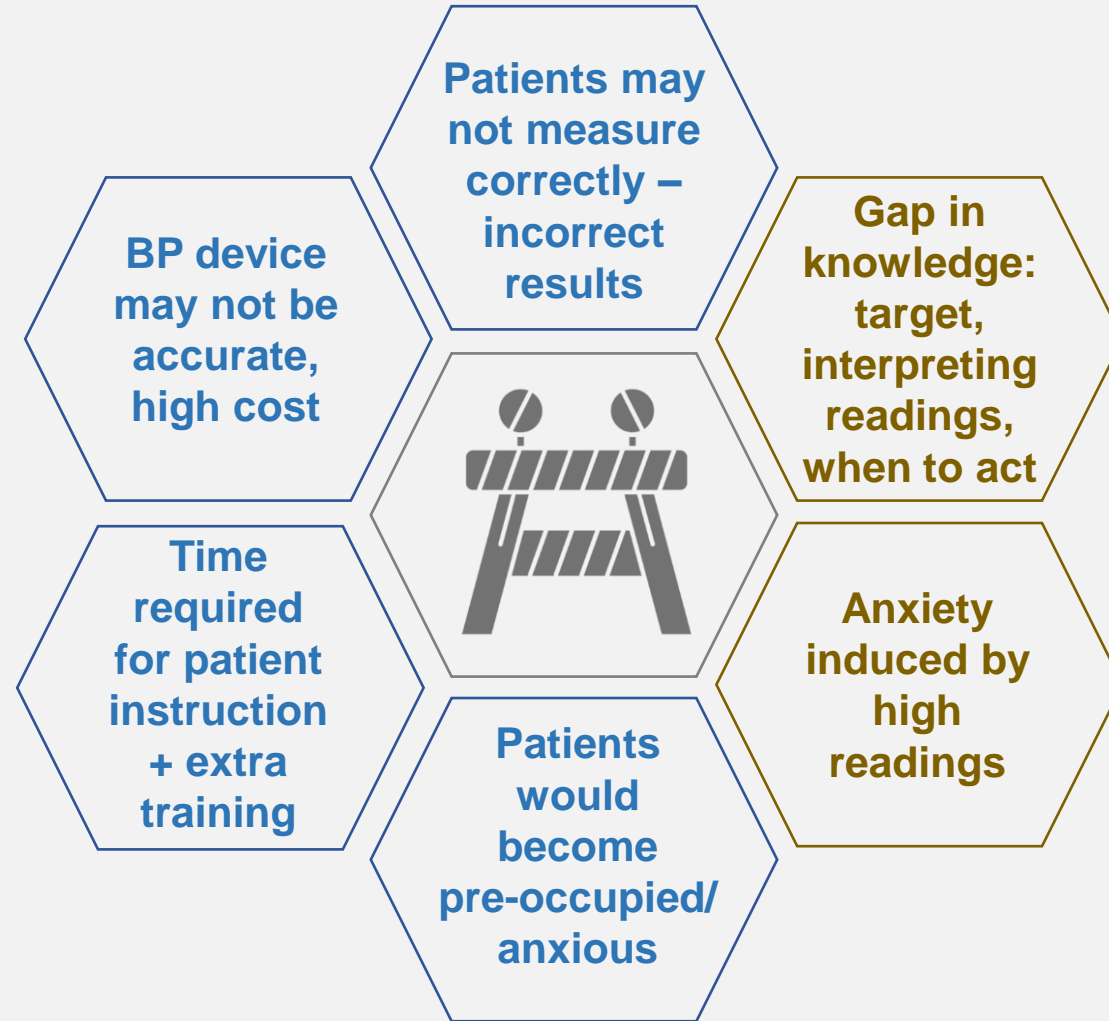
Patients may not measure correctly – incorrect results

BP device may not be accurate, high cost

Gap in knowledge: target, interpreting readings, when to act

Time required for patient instruction + extra training

Anxiety induced by high readings

Patients would become pre-occupied/ anxious